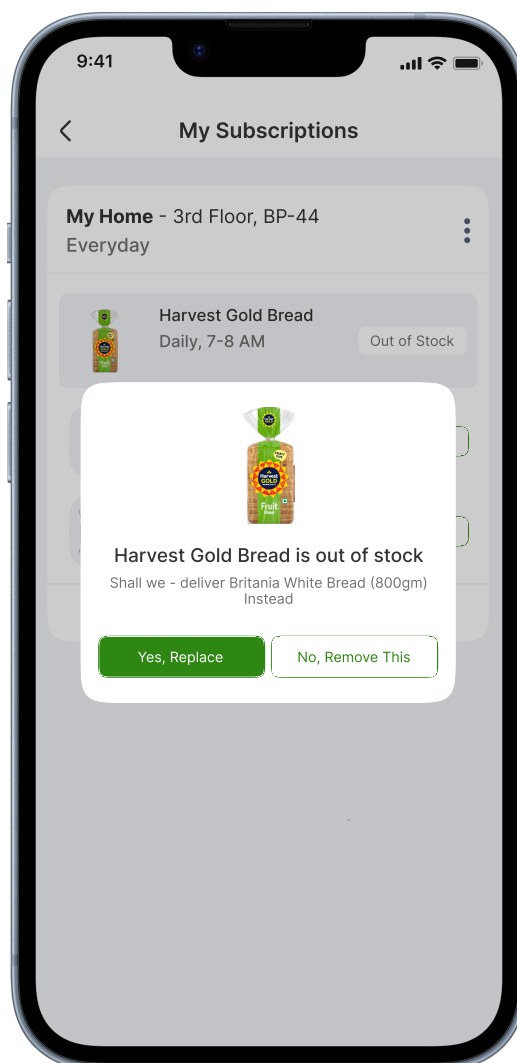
9:41

My Subscriptions

My Home - 3rd Floor, BP-44
Everyday

Harvest Gold Bread
Daily, 7-8 AM
Out of Stock

Harvest Gold Bread is out of stock
Shall we - deliver Britania White Bread (800gm) Instead

Yes, Replace
No, Remove This